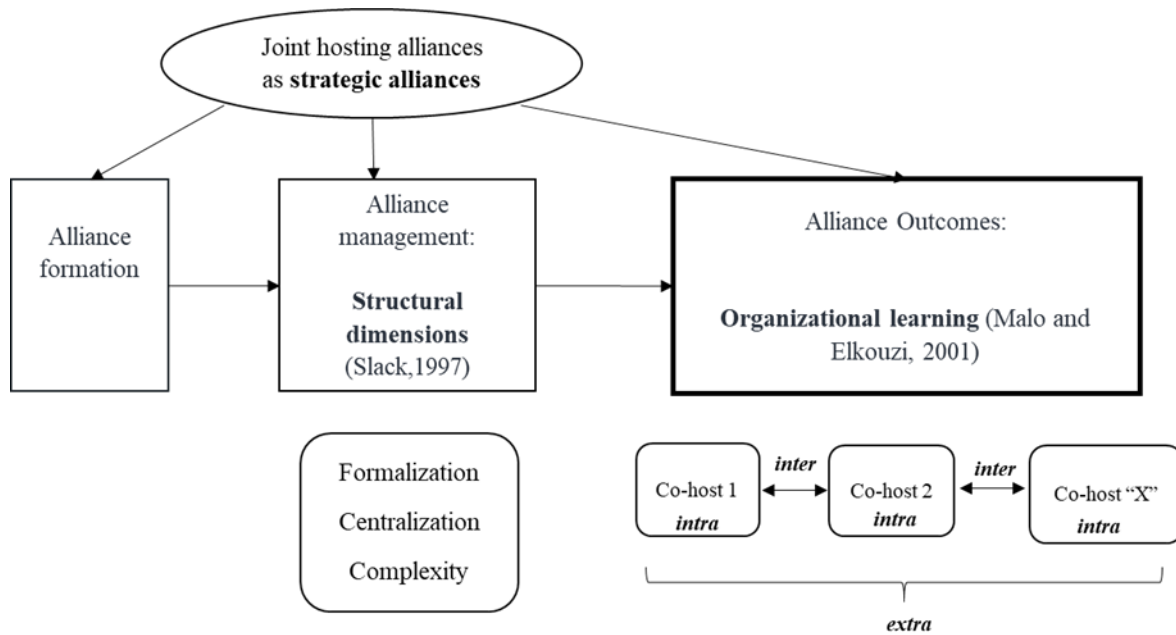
Joint hosting alliances as **strategic alliances**

Alliance formation

Alliance management:

**Structural dimensions** (Slack,1997)

Alliance Outcomes:

**Organizational learning** (Malo and Elkouzi, 2001)

Formalization

Centralization

Complexity

Co-host 1 ***intra***

***inter***

Co-host 2 ***intra***

***inter***

Co-host "X" ***intra***

***extra***